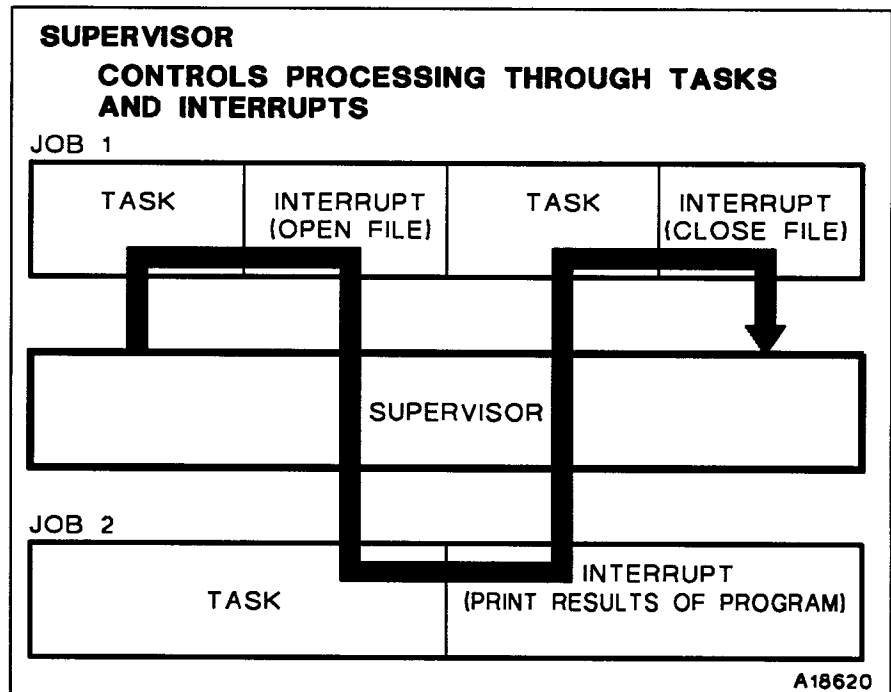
SUPERVISOR

CONTROLS PROCESSING THROUGH TASKS AND INTERRUPTS

JOB 1

| TASK | INTERRUPT (OPEN FILE) | TASK | INTERRUPT (CLOSE FILE) |
|---|---|---|---|

SUPERVISOR

JOB 2

| TASK | INTERRUPT (PRINT RESULTS OF PROGRAM) |
|---|---|

A18620